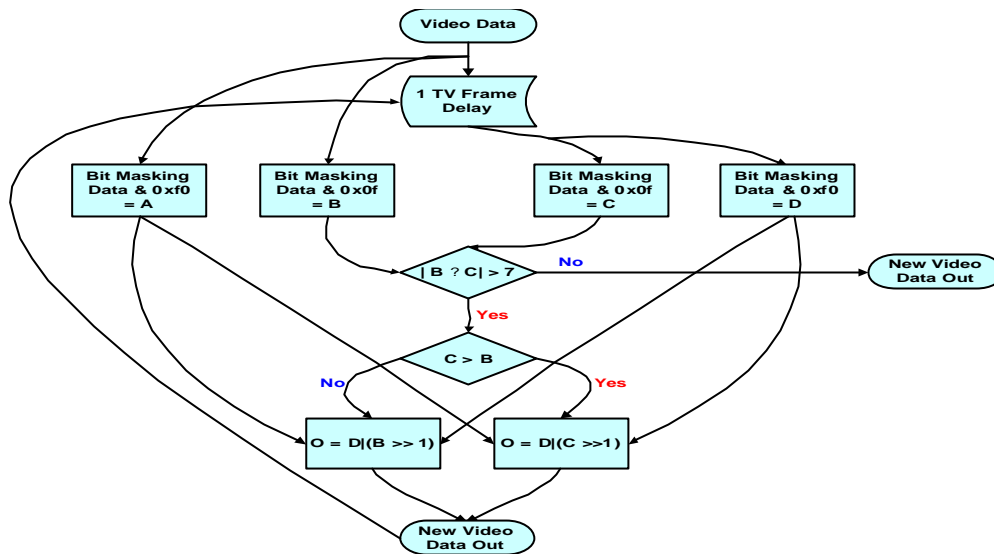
Video Data

1 TV Frame Delay

Bit Masking Data & 0xf0 = A

Bit Masking Data & 0x0f = B

Bit Masking Data & 0x0f = C

Bit Masking Data & 0xf0 = D

| B ? C| > 7

No

New Video Data Out

Yes

C > B

No

Yes

O = D|(B >> 1)

O = D|(C >>1)

New Video Data Out